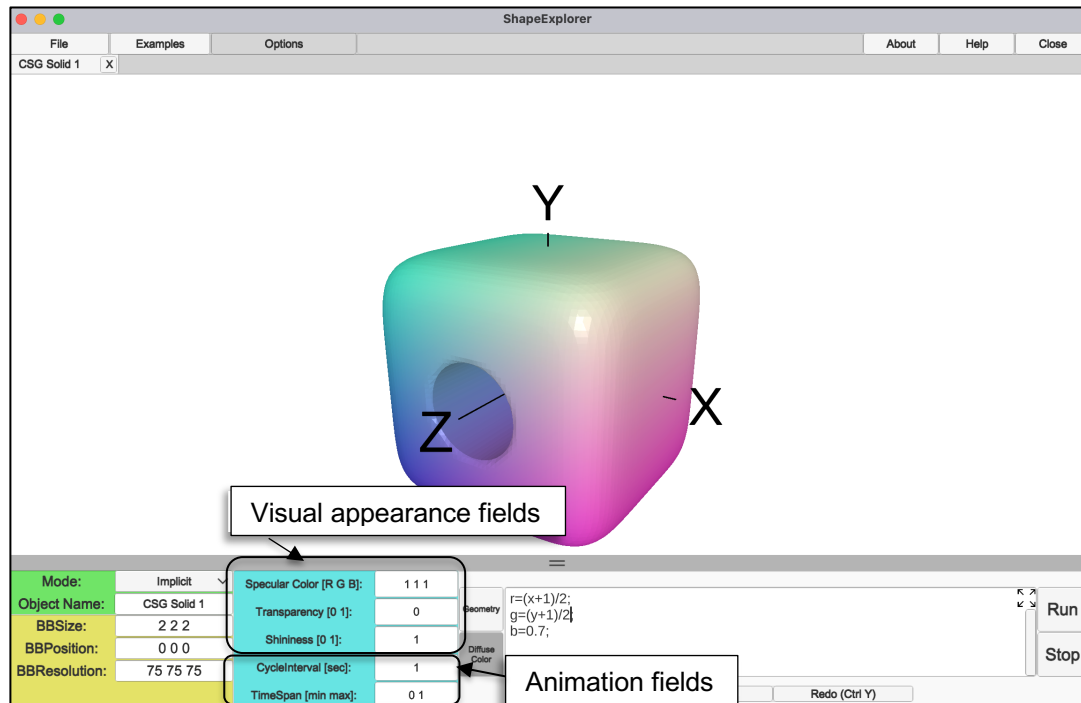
ShapeExplorer

File
Examples
Options
About
Help
Close

CSG Solid 1
X

Y
Z
X

Visual appearance fields

Mode:
Implicit
Object Name:
CSG Solid 1
BBSize:
2 2 2
BBPosition:
0 0 0
BBResolution:
75 75 75

Specular Color [R G B]:
1 1 1
Transparency [0 1]:
0
Shininess [0 1]:
1
CycleInterval [sec]:
1
TimeSpan [min max]:
0 1

Geometry
Diffuse Color

r=(x+1)/2;
g=(y+1)/2
b=0.7;

Run
Stop

Animation fields

Redo (Ctrl Y)